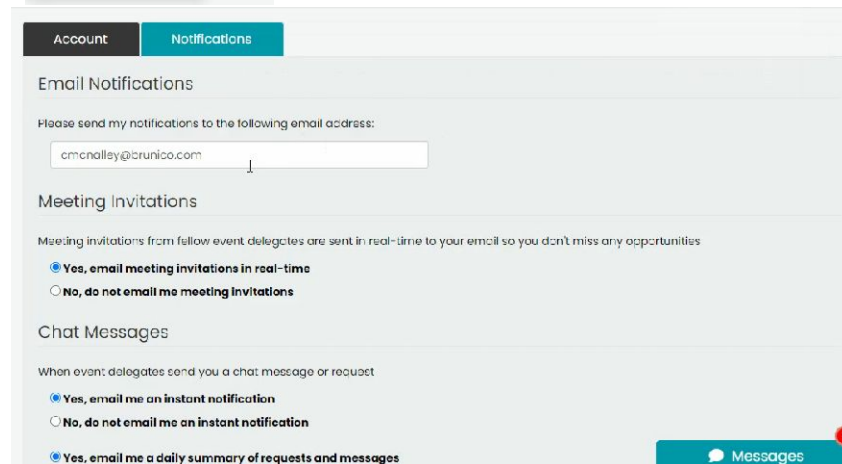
Account Notifications

Email Notifications

Please send my notifications to the following email address:

cmcnalley@brunico.com

Meeting Invitations

Meeting invitations from fellow event delegates are sent in real-time to your email so you don't miss any opportunities

Yes, email meeting invitations in real-time

No, do not email me meeting invitations

Chat Messages

When event delegates send you a chat message or request

Yes, email me an instant notification

No, do not email me an instant notification

Yes, email me a daily summary of requests and messages

Messages